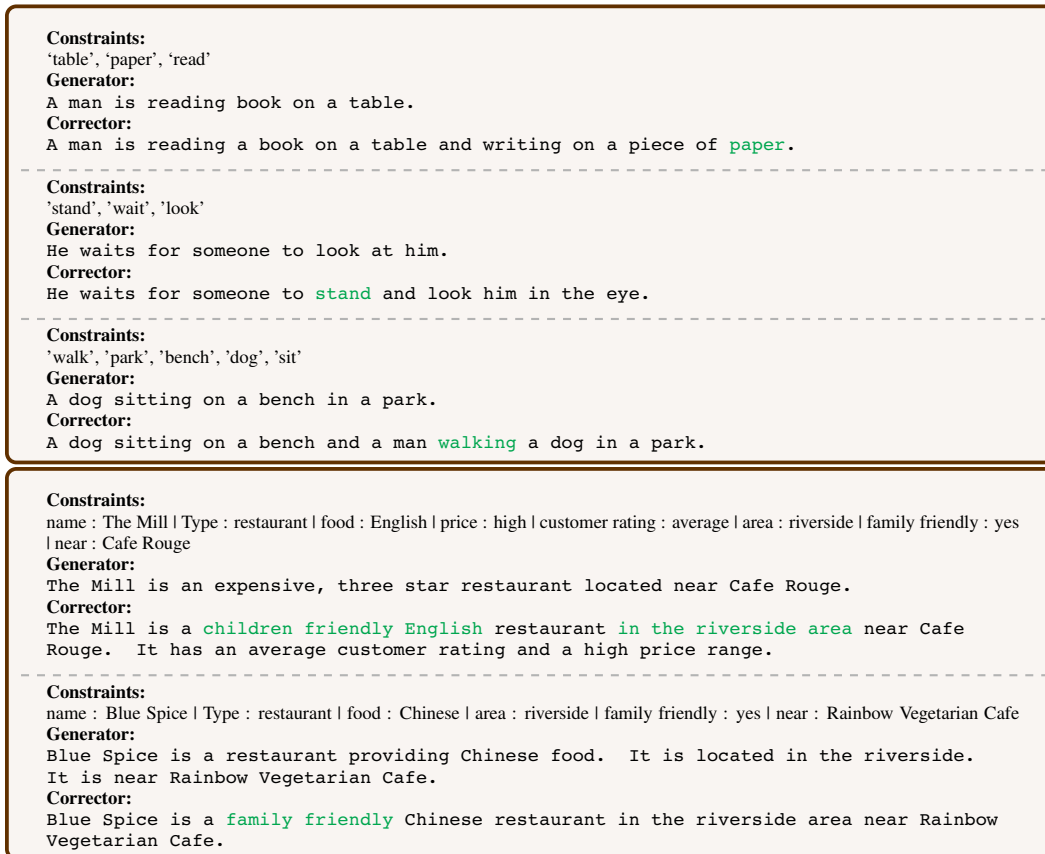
**Constraints:**
'table', 'paper', 'read'
**Generator:**
A man is reading book on a table.
**Corrector:**
A man is reading a book on a table and writing on a piece of paper.

**Constraints:**
'stand', 'wait', 'look'
**Generator:**
He waits for someone to look at him.
**Corrector:**
He waits for someone to stand and look him in the eye.

**Constraints:**
'walk', 'park', 'bench', 'dog', 'sit'
**Generator:**
A dog sitting on a bench in a park.
**Corrector:**
A dog sitting on a bench and a man walking a dog in a park.

**Constraints:**
name : The Mill | Type : restaurant | food : English | price : high | customer rating : average | area : riverside | family friendly : yes | near : Cafe Rouge
**Generator:**
The Mill is an expensive, three star restaurant located near Cafe Rouge.
**Corrector:**
The Mill is a children friendly English restaurant in the riverside area near Cafe Rouge. It has an average customer rating and a high price range.

**Constraints:**
name : Blue Spice | Type : restaurant | food : Chinese | area : riverside | family friendly : yes | near : Rainbow Vegetarian Cafe
**Generator:**
Blue Spice is a restaurant providing Chinese food. It is located in the riverside. It is near Rainbow Vegetarian Cafe.
**Corrector:**
Blue Spice is a family friendly Chinese restaurant in the riverside area near Rainbow Vegetarian Cafe.